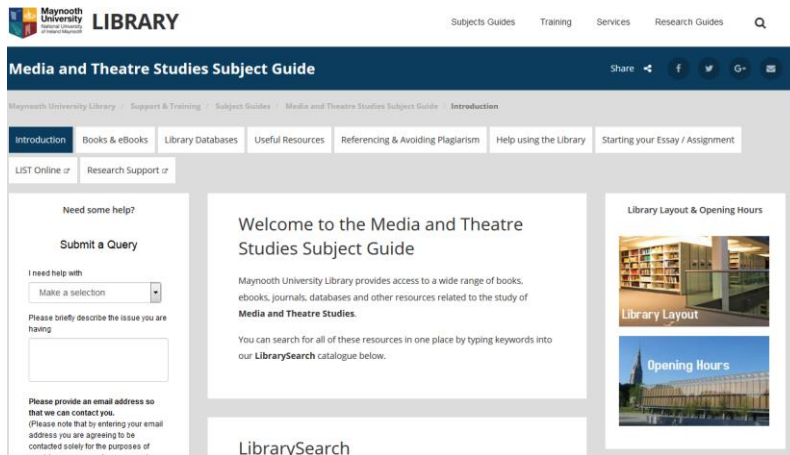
Maynooth University National University of Ireland Maynooth LIBRARY

Subjects Guides Training Services Research Guides

Media and Theatre Studies Subject Guide

Share f G+

Maynooth University Library / Support & Training / Subject Guides / Media and Theatre Studies Subject Guide / Introduction

Introduction Books & eBooks Library Databases Useful Resources Referencing & Avoiding Plagiarism Help using the Library Starting your Essay / Assignment

LIST Online Research Support

Need some help?

Submit a Query

I need help with

Make a selection

Please briefly describe the issue you are having

Please provide an email address so that we can contact you.
(Please note that by entering your email address you are agreeing to be contacted solely for the purposes of

Welcome to the Media and Theatre Studies Subject Guide

Maynooth University Library provides access to a wide range of books, ebooks, journals, databases and other resources related to the study of **Media and Theatre Studies**.

You can search for all of these resources in one place by typing keywords into our **LibrarySearch** catalogue below.

LibrarySearch

Library Layout & Opening Hours

Library Layout

Opening Hours